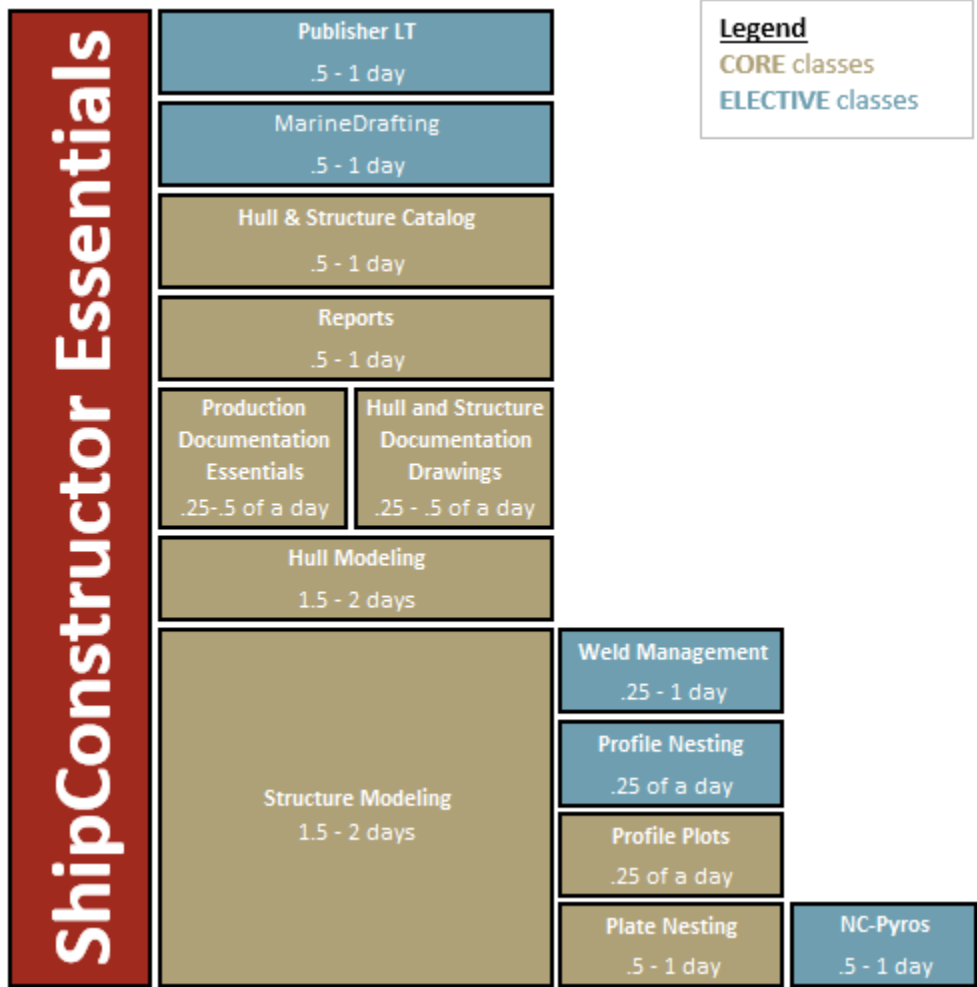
ShipConstructor Essentials

Legend
CORE classes
ELECTIVE classes

Publisher LT
.5 - 1 day

MarineDrafting
.5 - 1 day

Hull & Structure Catalog
.5 - 1 day

Reports
.5 - 1 day

Production Documentation Essentials
.25-.5 of a day

Hull and Structure Documentation Drawings
.25 - .5 of a day

Hull Modeling
1.5 - 2 days

Structure Modeling
1.5 - 2 days

Weld Management
.25 - 1 day

Profile Nesting
.25 of a day

Profile Plots
.25 of a day

Plate Nesting
.5 - 1 day

NC-Pyros
.5 - 1 day